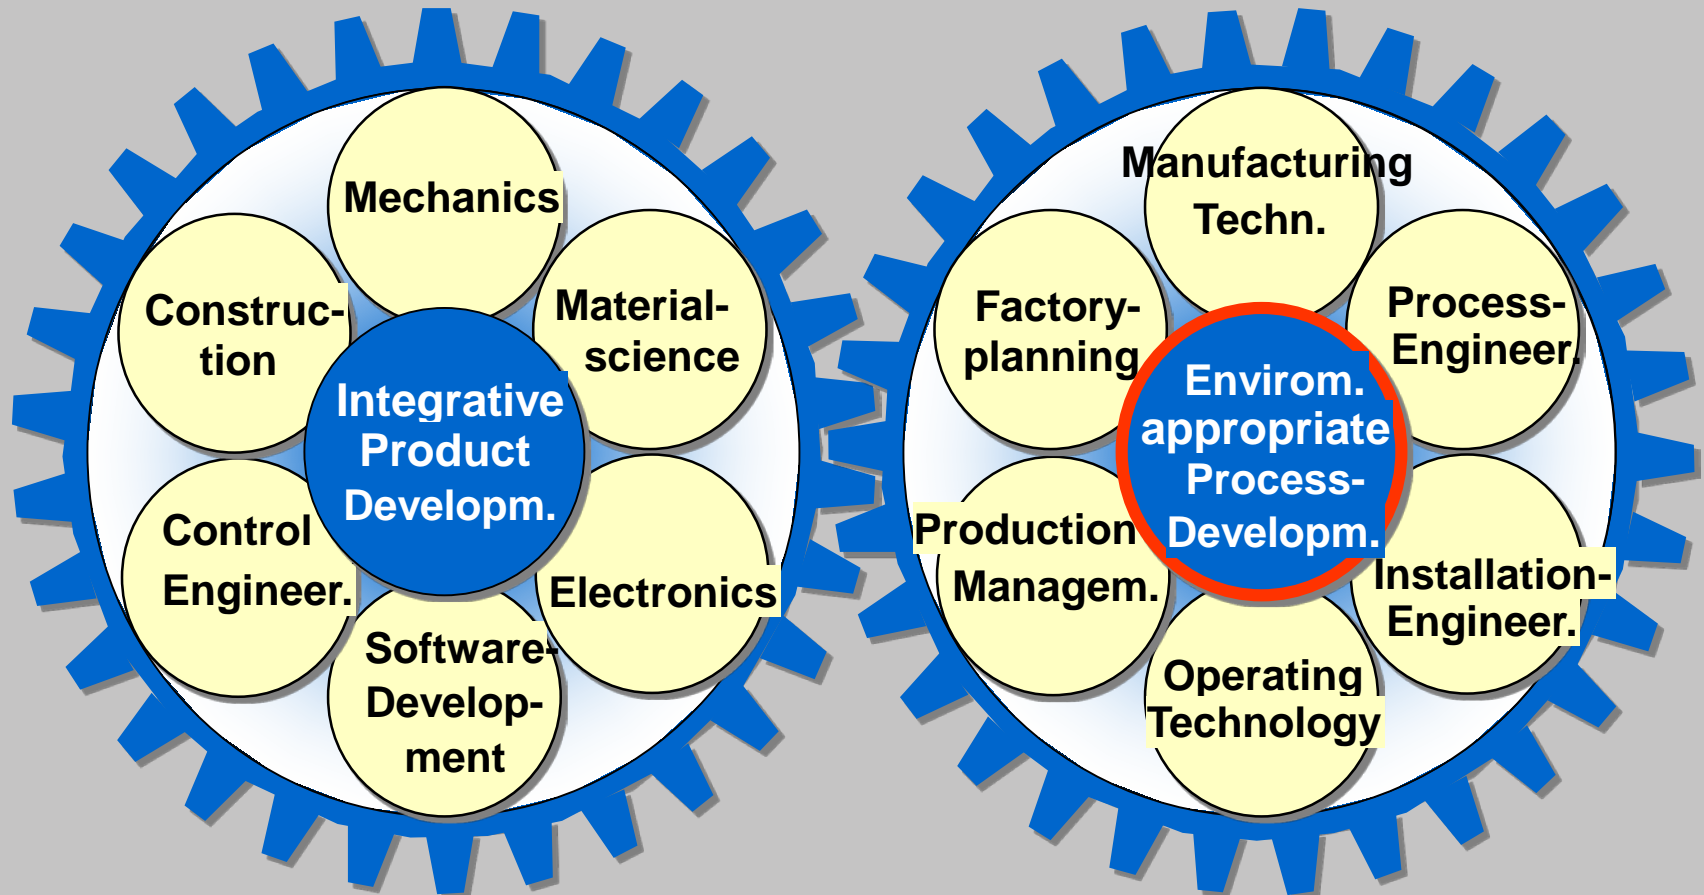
Mechanics

Construction

Material-science

Integrative Product Developm.

Control Engineer.

Electronics

Software-Development

Manufacturing Techn.

Factory-planning

Process-Engineer.

Envirom. appropriate Process-Developm.

Production Managem.

Installation-Engineer.

Operating Technology